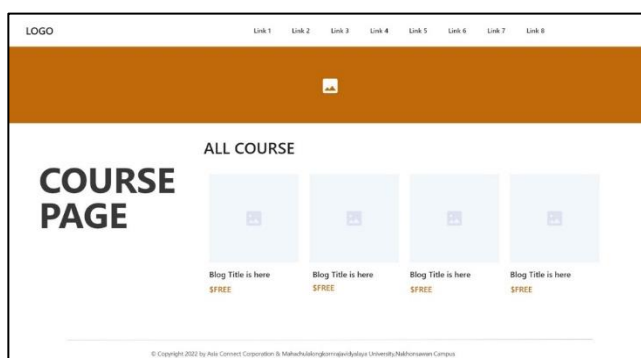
LOGO

Link 1 Link 2 Link 3 Link 4 Link 5 Link 6 Link 7 Link 8

COURSE PAGE

ALL COURSE

Blog Title is here
$FREE

Blog Title is here
$FREE

Blog Title is here
$FREE

Blog Title is here
$FREE

© Copyright 2022 by Asis Connect Corporation & Mahachulalongkornrajavidyalaya University,Nakhonsawan Campus